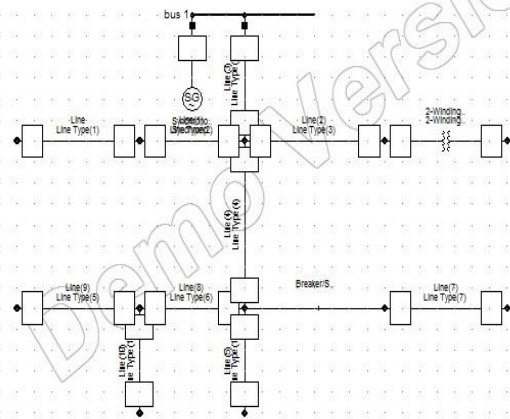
bus 1

SG

Synchro
Sync Type(1)

Line(3)
Line Type(2)

Line
Line Type(1)

Line(2)
Line Type(3)

2-Winding
2-Winding

Line(4)
Line Type(4)

Line(9)
Line Type(5)

Line(8)
Line Type(6)

Breaker/S

Line(7)
Line Type(7)

Line(10)
ne Type(1

Line(5)
ne Type(

Demo Version